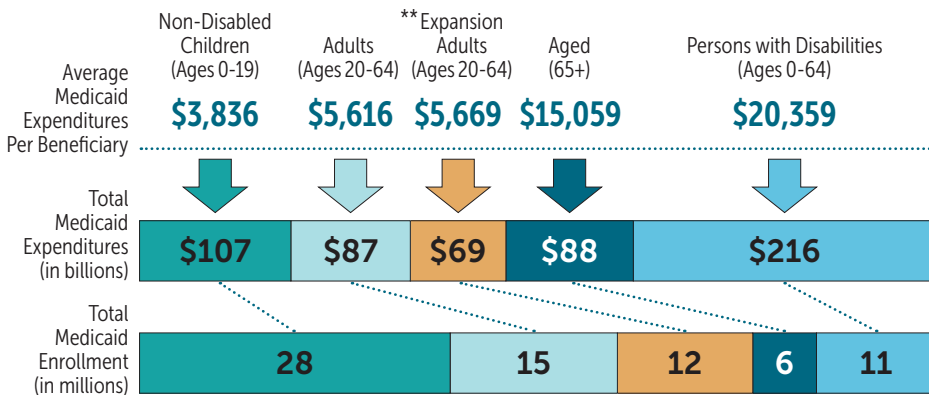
Average Medicaid Expenditures Per Beneficiary

| | Non-Disabled Children (Ages 0-19) | Adults (Ages 20-64) | **Expansion Adults (Ages 20-64) | Aged (65+) | Persons with Disabilities (Ages 0-64) |
|---|---|---|---|---|---|
| Average Medicaid Expenditures Per Beneficiary | $3,836 | $5,616 | $5,669 | $15,059 | $20,359 |
| Total Medicaid Expenditures (in billions) | $107 | $87 | $69 | $88 | $216 |
| Total Medicaid Enrollment (in millions) | 28 | 15 | 12 | 6 | 11 |